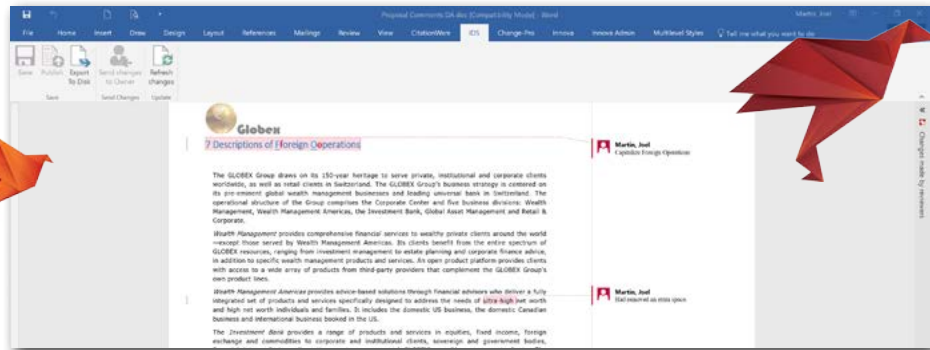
Proposal Comments DA.doc [Compatibility Mode] - Word

Martin, Joel

File Home Insert Draw Design Layout References Mailings Review View CitationWare iDS Change-Pro Innova Innova Admin Multilevel Styles Tell me what you want to do

Save Publish Export To Disk Send changes to Owner Refresh changes

Save Send Changes Update

Globex

7 Descriptions of Foreign Operations

Martin, Joel
Capitalize Foreign Operations

The GLOBEX Group draws on its 150-year heritage to serve private, institutional and corporate clients worldwide, as well as retail clients in Switzerland. The GLOBEX Group's business strategy is centered on its pre-eminent global wealth management businesses and leading universal bank in Switzerland. The operational structure of the Group comprises the Corporate Center and five business divisions: Wealth Management, Wealth Management Americas, the Investment Bank, Global Asset Management and Retail & Corporate.

Wealth Management provides comprehensive financial services to wealthy private clients around the world —except those served by Wealth Management Americas. Its clients benefit from the entire spectrum of GLOBEX resources, ranging from investment management to estate planning and corporate finance advice, in addition to specific wealth management products and services. An open product platform provides clients with access to a wide array of products from third-party providers that complement the GLOBEX Group's own product lines.

Wealth Management Americas provides advice-based solutions through financial advisors who deliver a fully integrated set of products and services specifically designed to address the needs of ultra high net worth and high net worth individuals and families. It includes the domestic US business, the domestic Canadian business and international business booked in the US.

Martin, Joel
Had removed an extra space

The Investment Bank provides a range of products and services in equities, fixed income, foreign exchange and commodities to corporate and institutional clients, sovereign and government bodies,

Changes made by reviewers